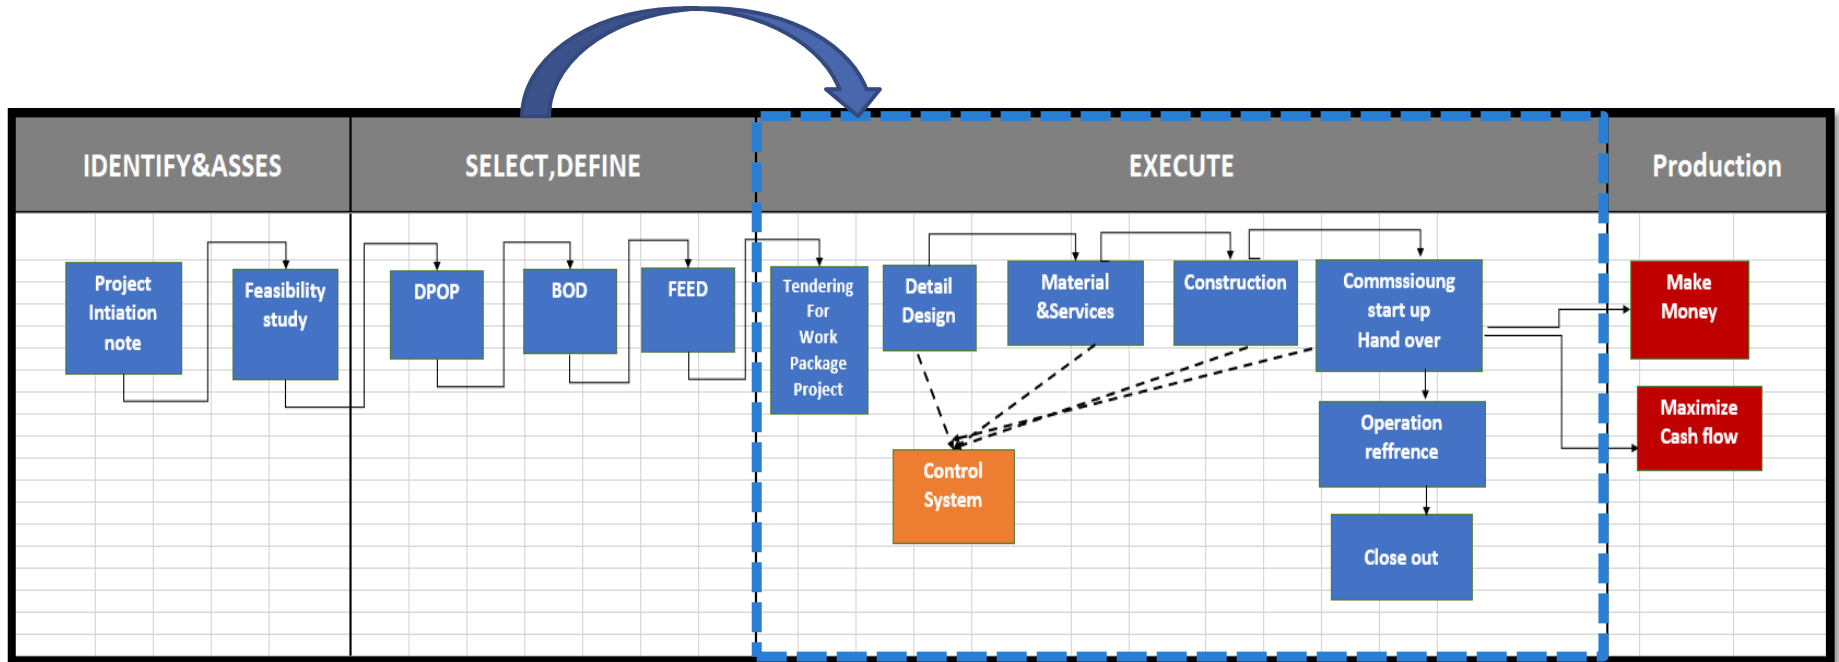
IDENTIFY&ASSES

SELECT,DEFINE

EXECUTE

Production

Project Intiation note

Feasibility study

DPOP

BOD

FEED

Tendering For Work Package Project

Detail Design

Material &Services

Construction

Commssioung start up Hand over

Make Money

Maximize Cash flow

Control System

Operation reffrence

Close out